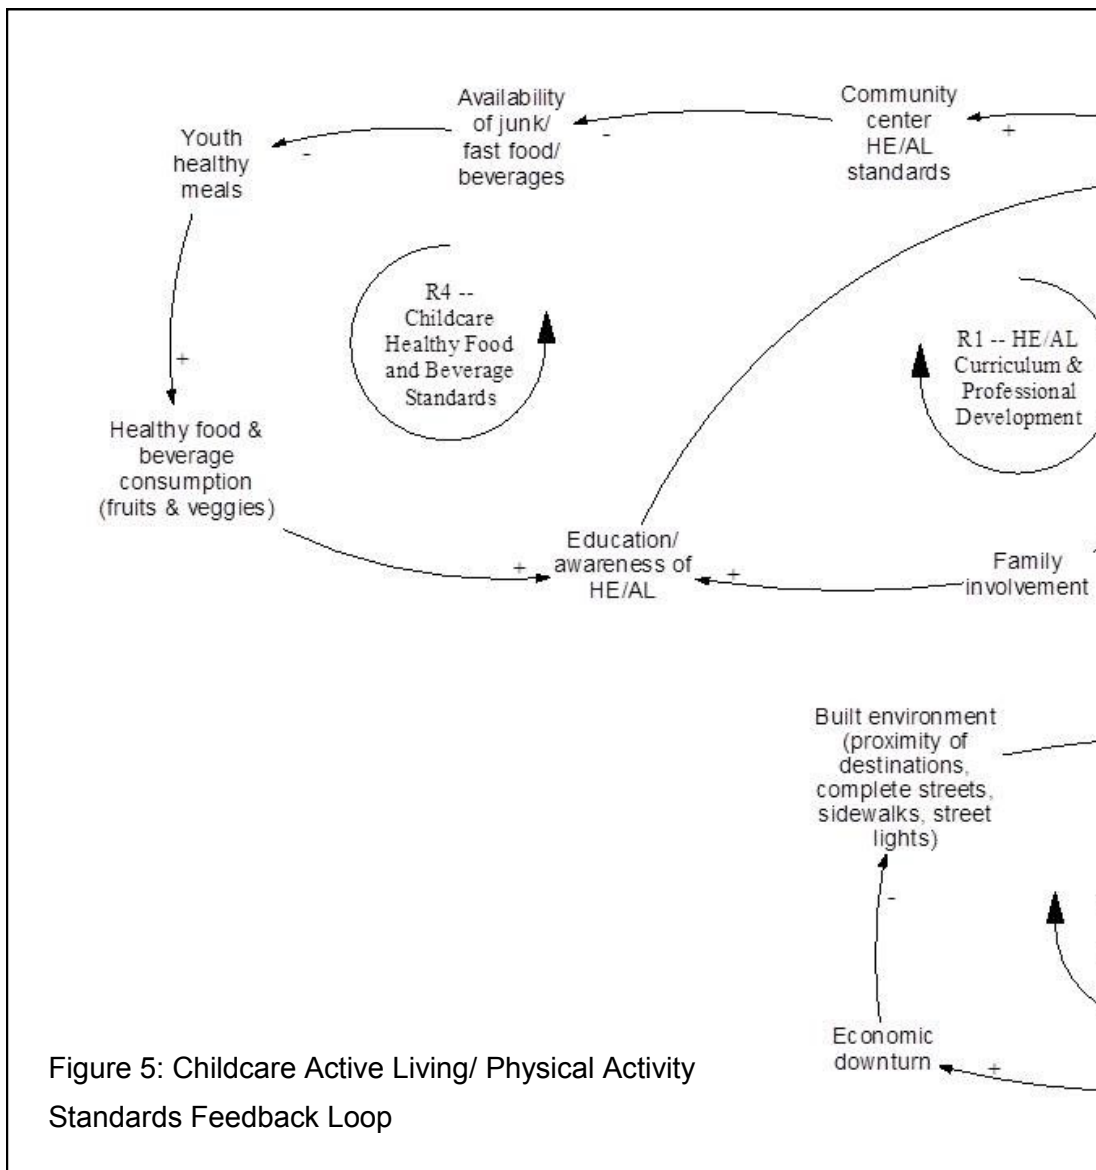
Availability of junk/ fast food/ beverages

Community center HE/AL standards

+

-

Youth healthy meals

-

R4 -- Childcare Healthy Food and Beverage Standards

R1 -- HE/AL Curriculum & Professional Development

+

Healthy food & beverage consumption (fruits & veggies)

Education/ awareness of HE/AL

+

+

Family involvement

Built environment (proximity of destinations, complete streets, sidewalks, street lights)

-

Economic downturn

+

Figure 5: Childcare Active Living/ Physical Activity Standards Feedback Loop